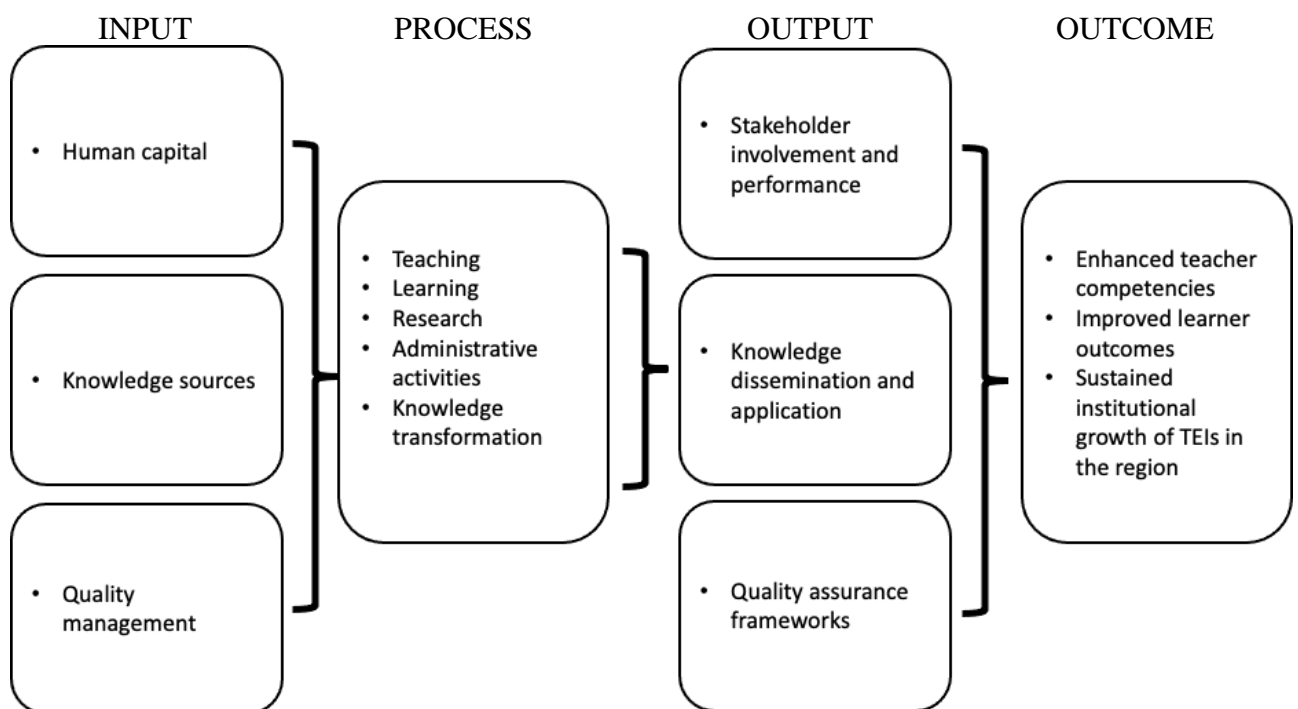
INPUT

PROCESS

OUTPUT

OUTCOME

• Human capital

• Knowledge sources

• Quality management

• Teaching
• Learning
• Research
• Administrative activities
• Knowledge transformation

• Stakeholder involvement and performance

• Knowledge dissemination and application

• Quality assurance frameworks

• Enhanced teacher competencies
• Improved learner outcomes
• Sustained institutional growth of TEIs in the region